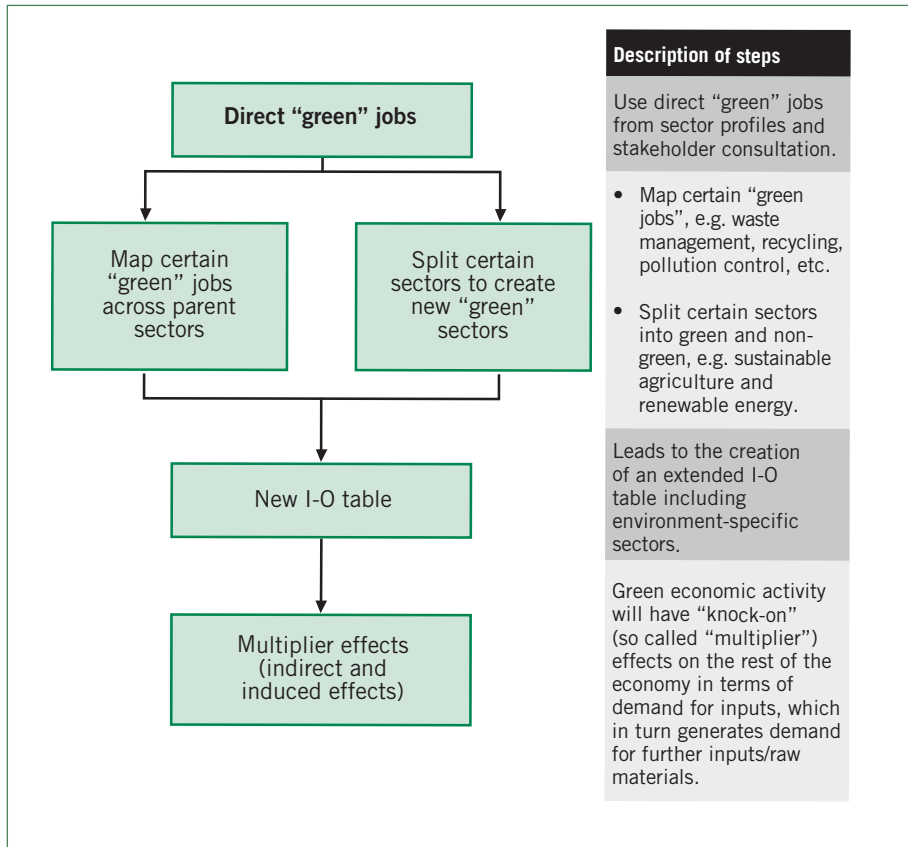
Direct "green" jobs

Map certain "green" jobs across parent sectors

Split certain sectors to create new "green" sectors

New I-O table

Multiplier effects (indirect and induced effects)

Description of steps

Use direct "green" jobs from sector profiles and stakeholder consultation.

• Map certain "green jobs", e.g. waste management, recycling, pollution control, etc.

• Split certain sectors into green and non-green, e.g. sustainable agriculture and renewable energy.

Leads to the creation of an extended I-O table including environment-specific sectors.

Green economic activity will have "knock-on" (so called "multiplier") effects on the rest of the economy in terms of demand for inputs, which in turn generates demand for further inputs/raw materials.